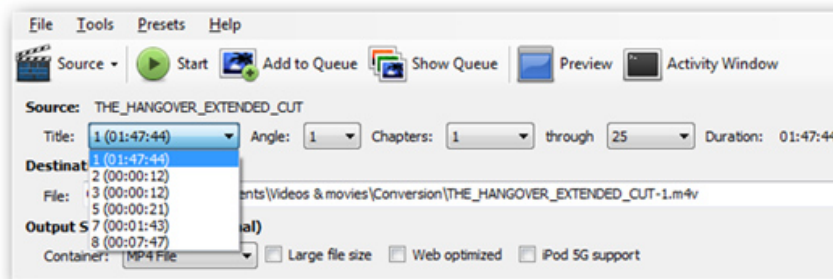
File Tools Presets Help

Source Start Add to Queue Show Queue Preview Activity Window

Source: THE_HANGOVER_EXTENDED_CUT

Title: 1 (01:47:44) Angle: 1 Chapters: 1 through 25 Duration: 01:47:44

1 (01:47:44)
2 (00:00:12)
3 (00:00:12)
5 (00:00:21)
7 (00:01:43)
8 (00:07:47)

Destinat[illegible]

File: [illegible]ents\Videos & movies\Conversion\THE_HANGOVER_EXTENDED_CUT-1.m4v

Output S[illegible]al)

Container: MP4 File Large file size Web optimized iPod 5G support